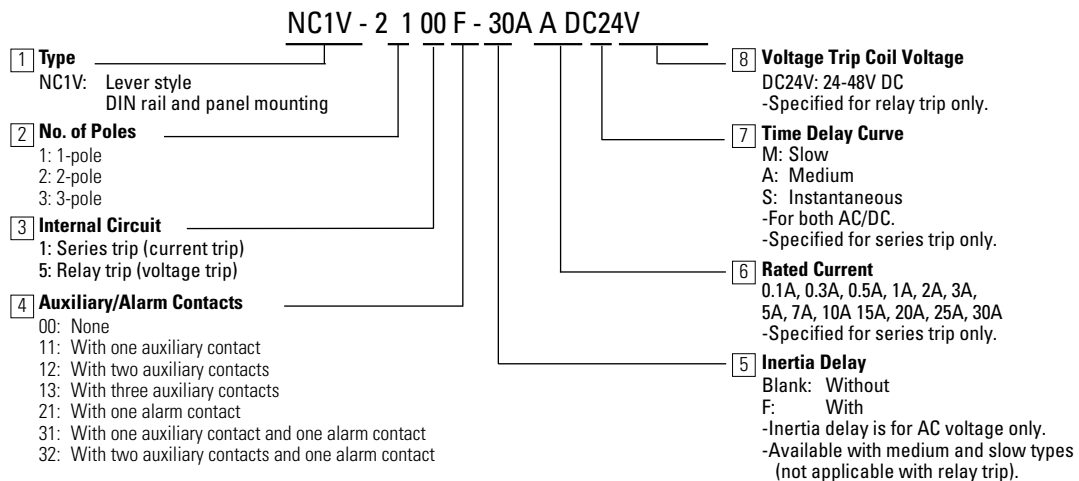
NC1V - 2 1 00 F - 30A A DC24V

1 Type
NC1V: Lever style
DIN rail and panel mounting

2 No. of Poles
1: 1-pole
2: 2-pole
3: 3-pole

3 Internal Circuit
1: Series trip (current trip)
5: Relay trip (voltage trip)

4 Auxiliary/Alarm Contacts
00: None
11: With one auxiliary contact
12: With two auxiliary contacts
13: With three auxiliary contacts
21: With one alarm contact
31: With one auxiliary contact and one alarm contact
32: With two auxiliary contacts and one alarm contact

8 Voltage Trip Coil Voltage
DC24V: 24-48V DC
-Specified for relay trip only.

7 Time Delay Curve
M: Slow
A: Medium
S: Instantaneous
-For both AC/DC.
-Specified for series trip only.

6 Rated Current
0.1A, 0.3A, 0.5A, 1A, 2A, 3A, 5A, 7A, 10A 15A, 20A, 25A, 30A
-Specified for series trip only.

5 Inertia Delay
Blank: Without
F: With
-Inertia delay is for AC voltage only.
-Available with medium and slow types (not applicable with relay trip).